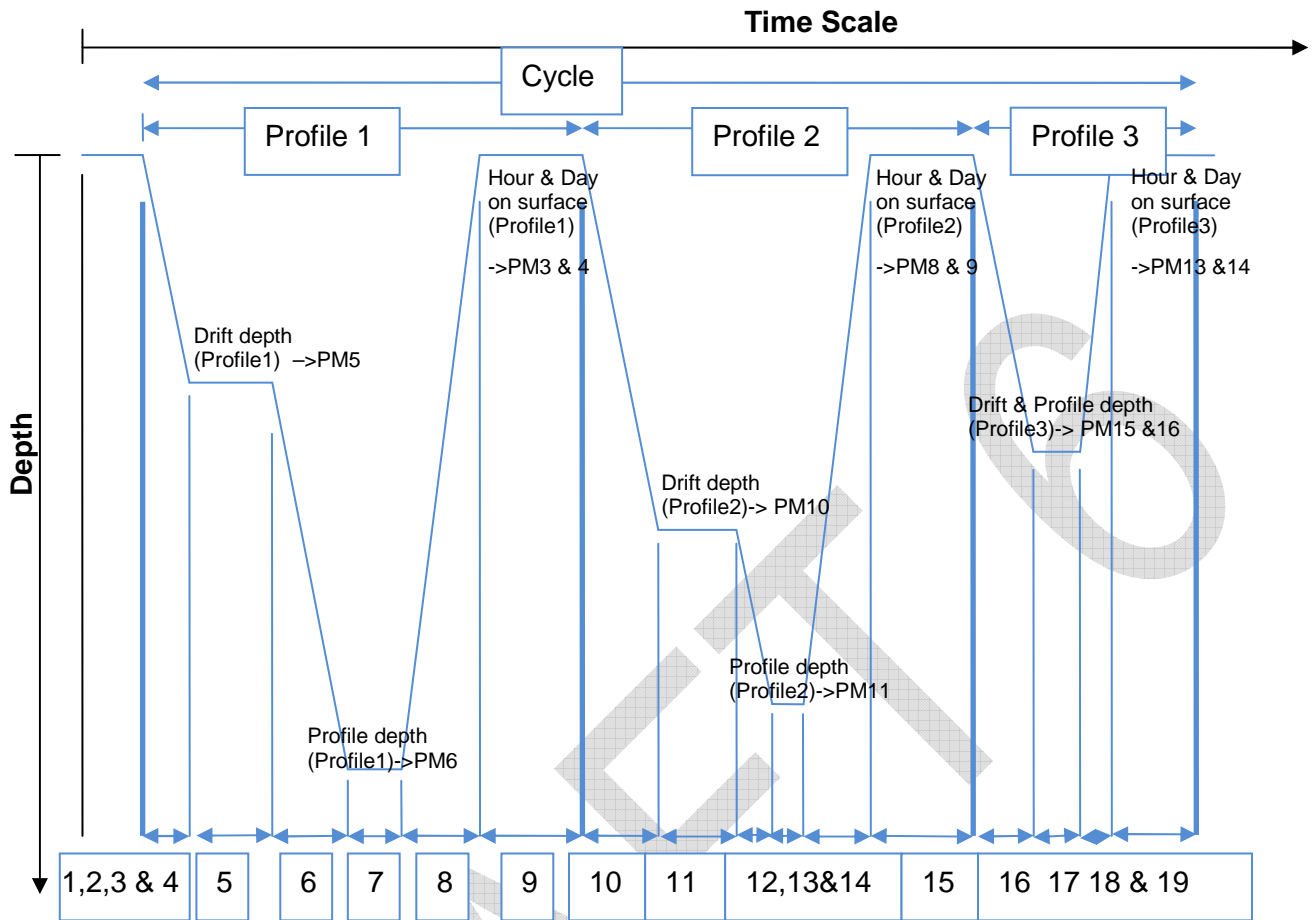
Time Scale

Cycle

Profile 1

Profile 2

Profile 3

Depth

Hour & Day on surface (Profile1)

->PM3 & 4

Hour & Day on surface (Profile2)

->PM8 & 9

Hour & Day on surface (Profile3)

->PM13 &14

Drift depth (Profile1) –>PM5

Drift & Profile depth (Profile3)-> PM15 &16

Drift depth (Profile2)-> PM10

Profile depth (Profile2)->PM11

Profile depth (Profile1)->PM6

| 1,2,3 & 4 | 5 | 6 | 7 | 8 | 9 | 10 | 11 | 12,13&14 | 15 | 16 | 17 | 18 & 19 |